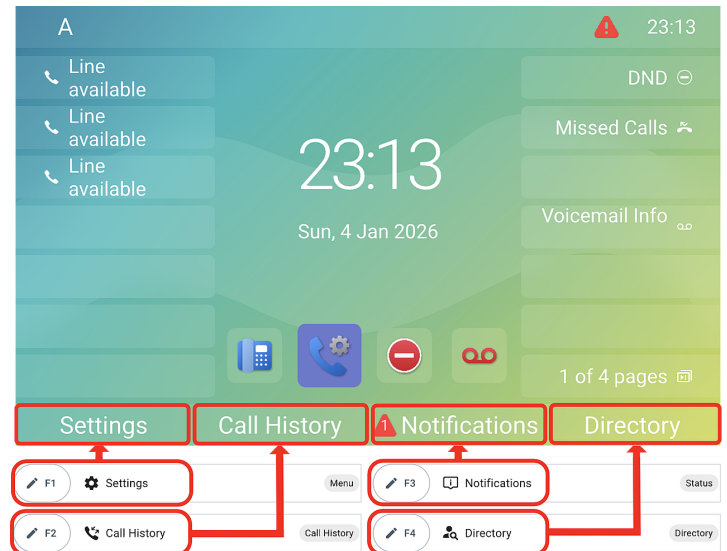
A

23:13

Line available

Line available

Line available

DND

Missed Calls

Voicemail Info

23:13

Sun, 4 Jan 2026

1 of 4 pages

Settings

Call History

1 Notifications

Directory

F1 Settings

Menu

F3 Notifications

Status

F2 Call History

Call History

F4 Directory

Directory